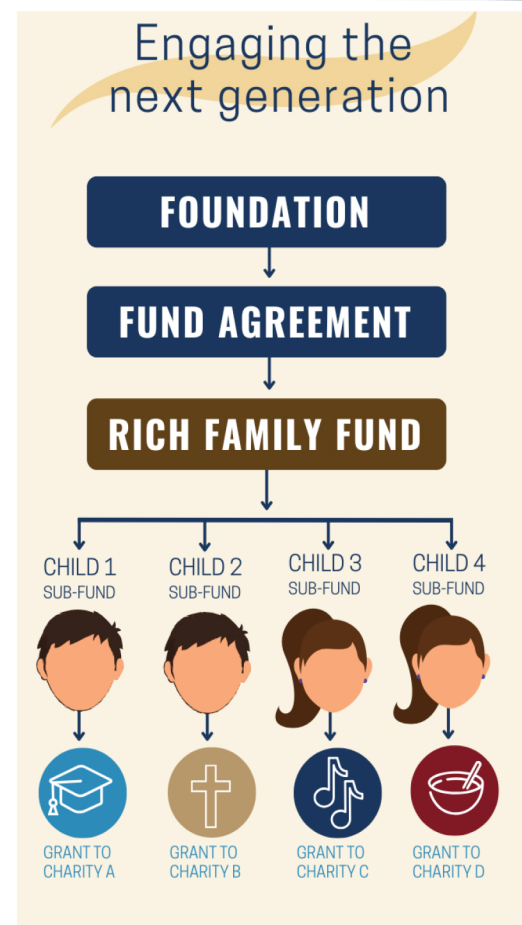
Engaging the next generation

FOUNDATION

FUND AGREEMENT

RICH FAMILY FUND

CHILD 1 SUB-FUND

CHILD 2 SUB-FUND

CHILD 3 SUB-FUND

CHILD 4 SUB-FUND

GRANT TO CHARITY A

GRANT TO CHARITY B

GRANT TO CHARITY C

GRANT TO CHARITY D